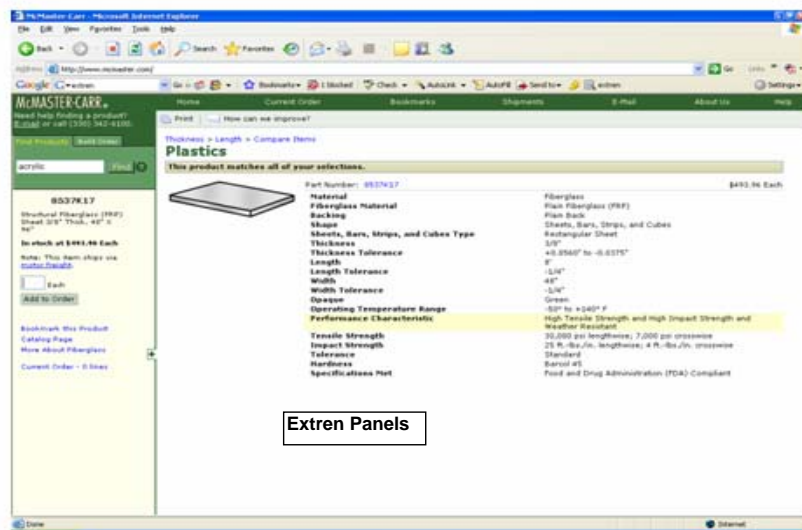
McMaster-Carr - Microsoft Internet Explorer

File Edit View Favorites Tools Help

Back Search Favorites

Address http://www.mcmaster.com/

Google extren

McMASTER-CARR

Home Current Order Bookmarks Shipments E-Mail About Us Help

Need help finding a product? E-mail or call (330) 342-6100.

Find Products Build Order

acrylic Find

8537K17

Structural Fiberglass (FRP) Sheet 3/8" Thick, 48" x 96"

In stock at $493.96 Each

Note: This item ships via motor freight.

Each

Add to Order

Bookmark this Product
Catalog Page
More About Fiberglass

Current Order - 0 lines

Print How can we improve?

Thickness > Length > Compare Items

Plastics

This product matches all of your selections.

Part Number: 8537K17 $493.96 Each

| | |
|---|---|
| Material | Fiberglass |
| Fiberglass Material | Plain Fiberglass (FRP) |
| Backing | Plain Back |
| Shape | Sheets, Bars, Strips, and Cubes |
| Sheets, Bars, Strips, and Cubes Type | Rectangular Sheet |
| Thickness | 3/8" |
| Thickness Tolerance | +0.0560" to -0.0375" |
| Length | 8' |
| Length Tolerance | -1/4" |
| Width | 48" |
| Width Tolerance | -1/4" |
| Opaque | Green |
| Operating Temperature Range | -50° to +240° F |
| Performance Characteristic | High Tensile Strength and High Impact Strength and Weather Resistant |
| Tensile Strength | 30,000 psi lengthwise; 7,000 psi crosswise |
| Impact Strength | 25 ft.-lbs./in. lengthwise; 4 ft.-lbs./in. crosswise |
| Tolerance | Standard |
| Hardness | Barcol 45 |
| Specifications Met | Food and Drug Administration (FDA) Compliant |

Extren Panels

Done Internet